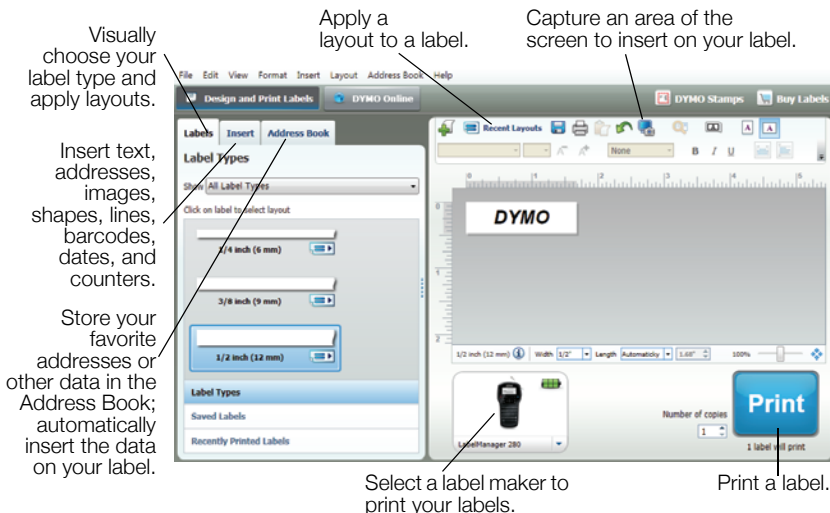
Visually choose your label type and apply layouts.

Apply a layout to a label.

Capture an area of the screen to insert on your label.

Insert text, addresses, images, shapes, lines, barcodes, dates, and counters.

Store your favorite addresses or other data in the Address Book; automatically insert the data on your label.

File Edit View Format Insert Layout Address Book Help

Design and Print Labels

DYMO Online

DYMO Stamps

Buy Labels

Labels Insert Address Book

Label Types

Show All Label Types

Click on label to select layout

1/4 inch (6 mm)

3/8 inch (9 mm)

1/2 inch (12 mm)

Label Types

Saved Labels

Recently Printed Labels

Recent Layouts

None

B I U

DYMO

1/2 inch (12 mm) Width 1/2" Length Automatically 1.68" 100%

LabelManager 280

Number of copies

1

Print

1 label will print

Select a label maker to print your labels.

Print a label.